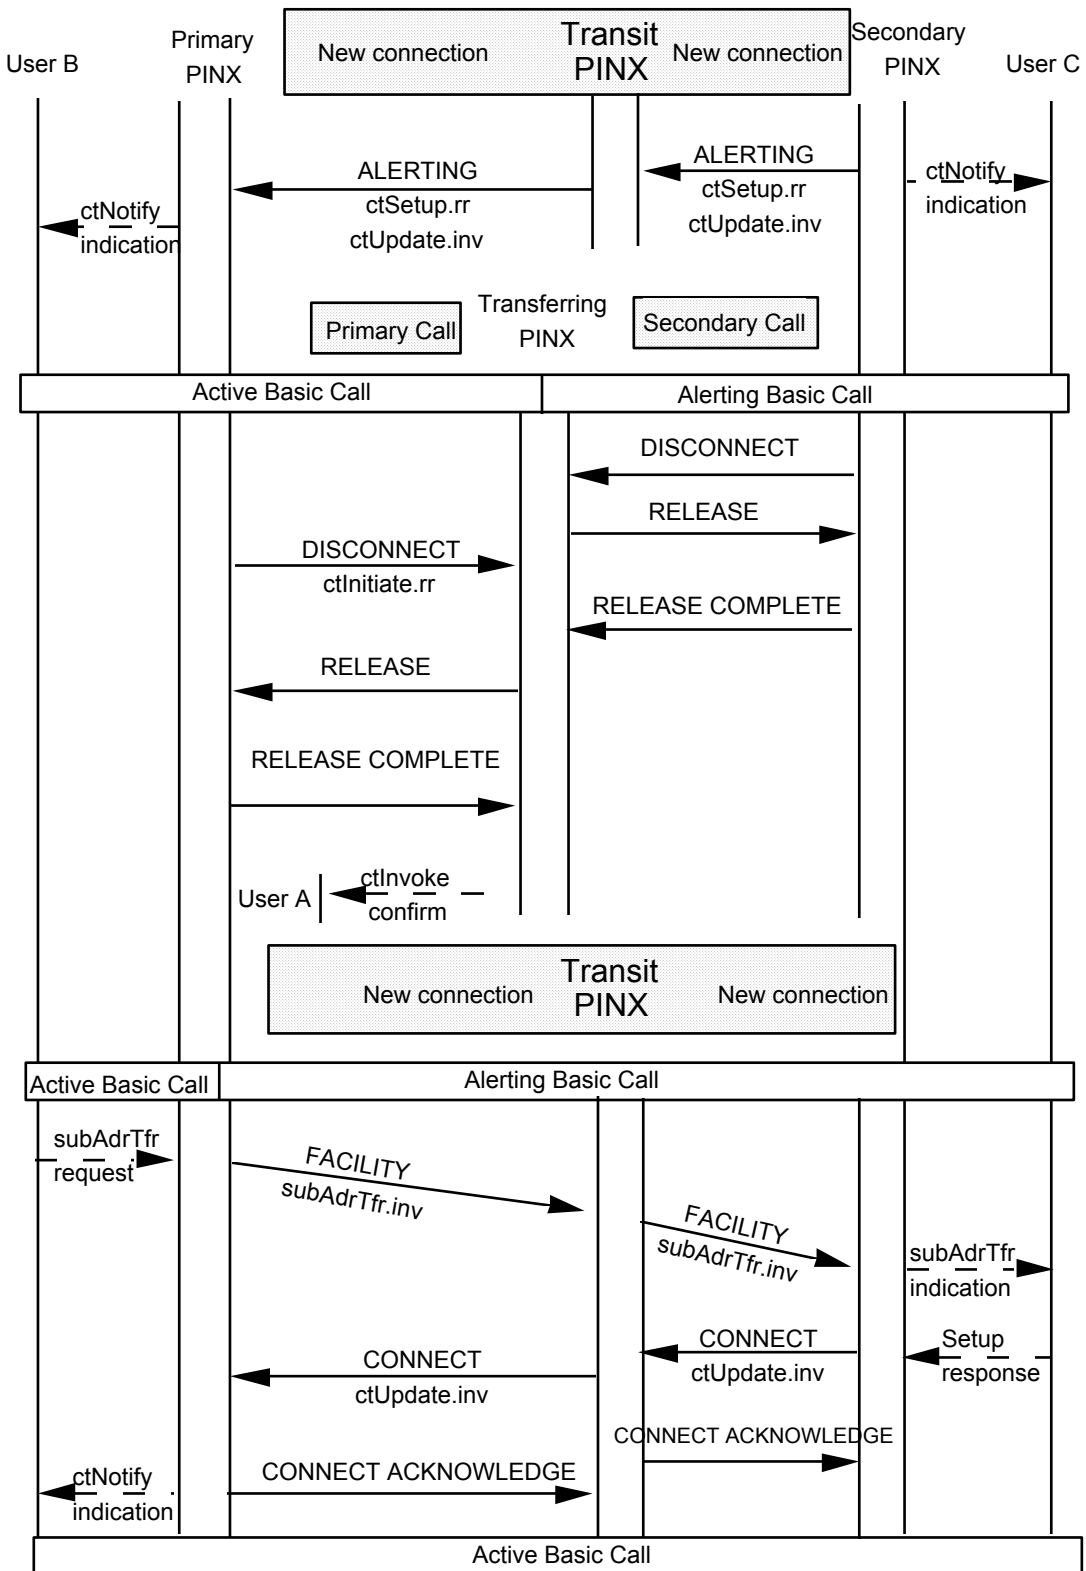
User B

Primary PINX

New connection

Transit PINX

New connection

Secondary PINX

User C

ALERTING
ctSetup.rr
ctUpdate.inv

ALERTING
ctSetup.rr
ctUpdate.inv

ctNotify
indication

ctNotify
indication

Primary Call

Transferring PINX

Secondary Call

Active Basic Call

Alerting Basic Call

DISCONNECT

RELEASE

DISCONNECT
ctInitiate.rr

RELEASE COMPLETE

RELEASE

RELEASE COMPLETE

User A

ctInvoke
confirm

Transit PINX

New connection

New connection

Active Basic Call

Alerting Basic Call

subAdrTfr
request

FACILITY
subAdrTfr.inv

FACILITY
subAdrTfr.inv

subAdrTfr
indication

CONNECT
ctUpdate.inv

Setup
response

CONNECT
ctUpdate.inv

CONNECT ACKNOWLEDGE

ctNotify
indication

CONNECT ACKNOWLEDGE

Active Basic Call